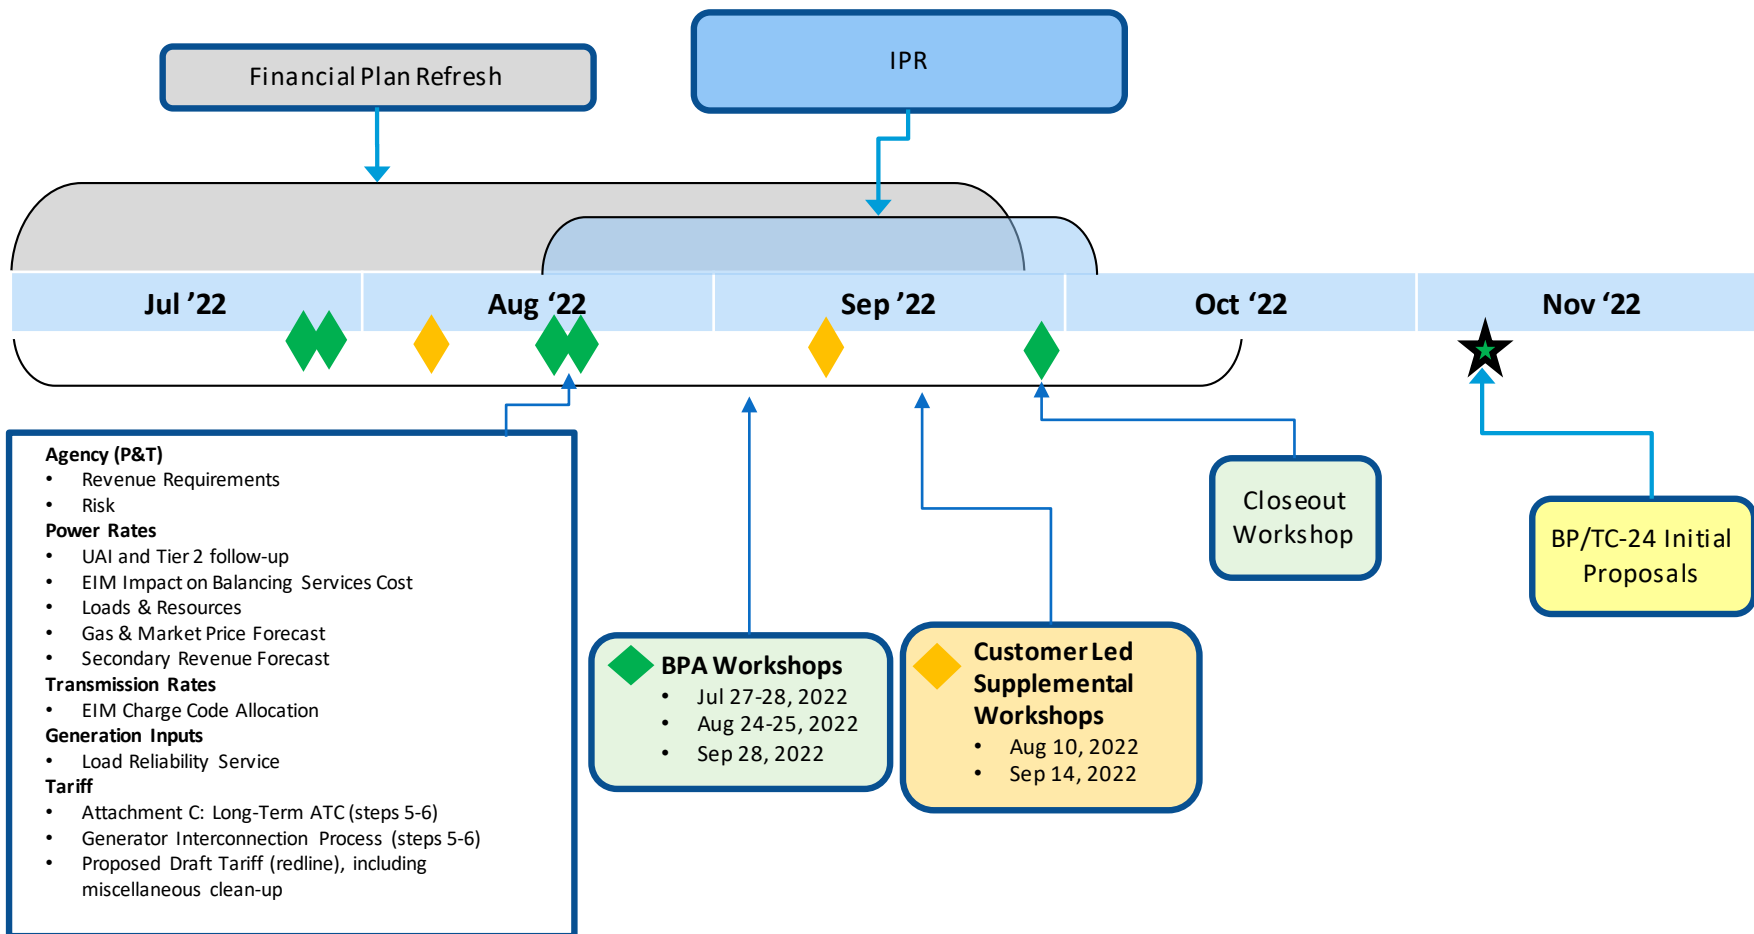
Financial Plan Refresh

IPR

Jul ’22

Aug ‘22

Sep ’22

Oct ‘22

Nov ‘22

Agency (P&T)
• Revenue Requirements
• Risk
Power Rates
• UAI and Tier 2 follow-up
• EIM Impact on Balancing Services Cost
• Loads & Resources
• Gas & Market Price Forecast
• Secondary Revenue Forecast
Transmission Rates
• EIM Charge Code Allocation
Generation Inputs
• Load Reliability Service
Tariff
• Attachment C: Long-Term ATC (steps 5-6)
• Generator Interconnection Process (steps 5-6)
• Proposed Draft Tariff (redline), including miscellaneous clean-up

BPA Workshops
• Jul 27-28, 2022
• Aug 24-25, 2022
• Sep 28, 2022

Customer Led Supplemental Workshops
• Aug 10, 2022
• Sep 14, 2022

Closeout Workshop

BP/TC-24 Initial Proposals